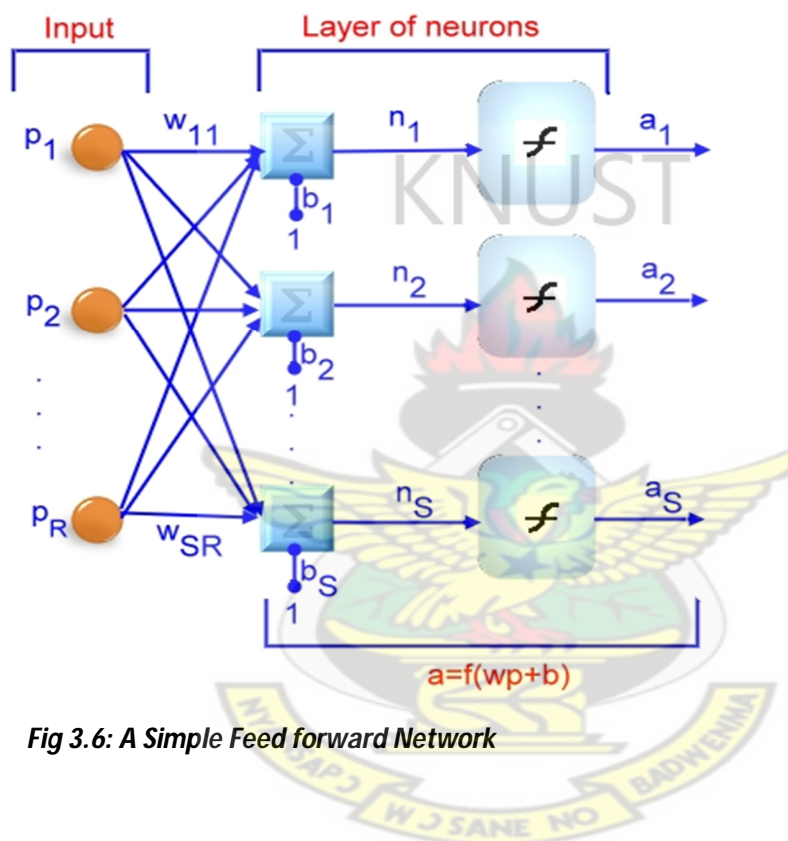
Input

Layer of neurons

$p_1$

$w_{11}$

$\Sigma$

$b_1$

1

$n_1$

$f$

$a_1$

KNUST

$p_2$

$\Sigma$

$b_2$

1

$n_2$

$f$

$a_2$

$p_R$

$w_{SR}$

$\Sigma$

$b_S$

1

$n_S$

$f$

$a_S$

a=f(wp+b)

Fig 3.6: A Simple Feed forward Network

W J SANE NO BADWENMA